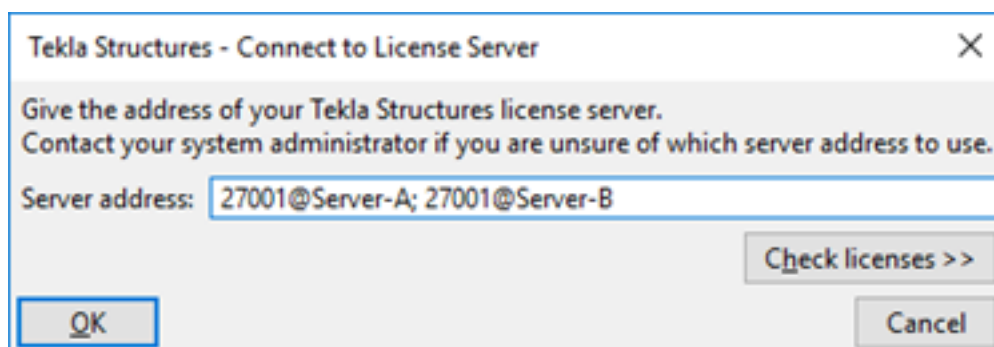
Tekla Structures - Connect to License Server

×

Give the address of your Tekla Structures license server.
Contact your system administrator if you are unsure of which server address to use.

Server address: 27001@Server-A; 27001@Server-B

Check licenses >>

OK

Cancel